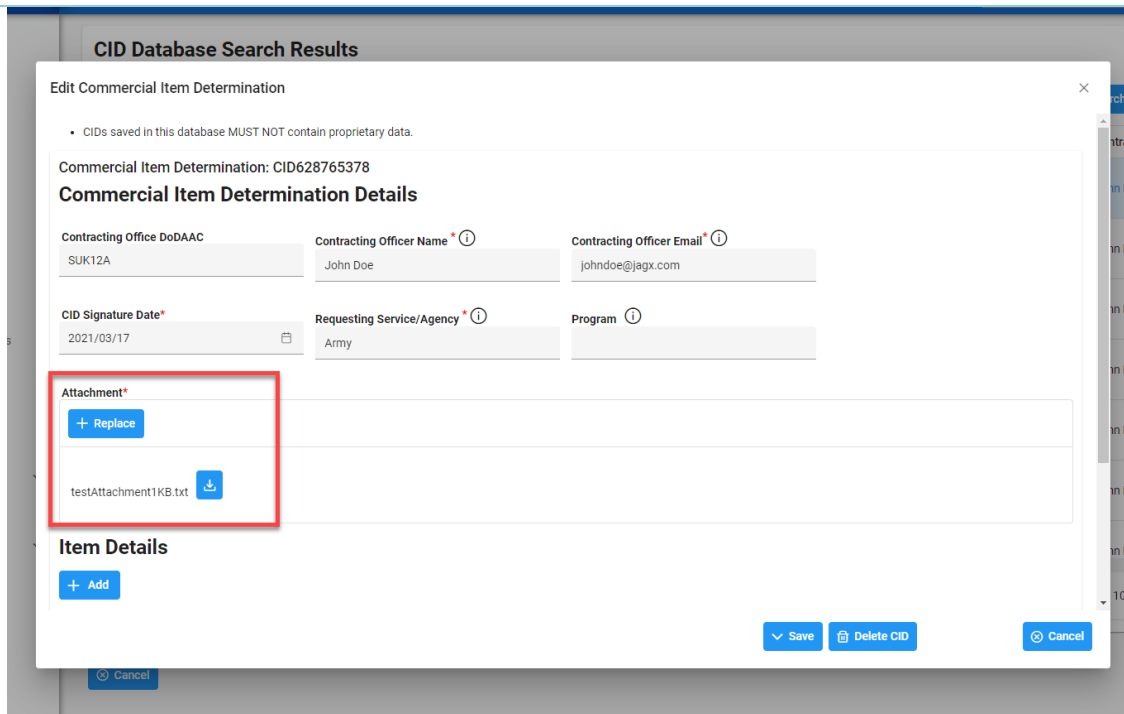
CID Database Search Results

Edit Commercial Item Determination

×

• CIDs saved in this database MUST NOT contain proprietary data.

Commercial Item Determination: CID628765378

Commercial Item Determination Details

Contracting Office DoDAAC
SUK12A

Contracting Officer Name *
John Doe

Contracting Officer Email*
johndoe@jagx.com

CID Signature Date*
2021/03/17

Requesting Service/Agency *
Army

Program

Attachment*

+ Replace

testAttachment1KB.txt

Item Details

+ Add

Save

Delete CID

Cancel

Cancel